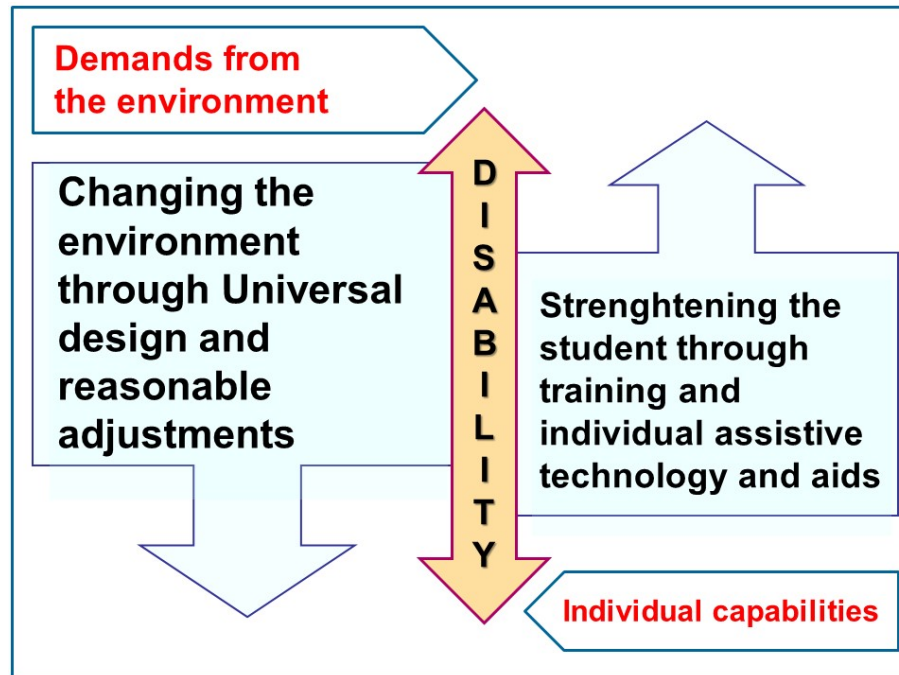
Demands from the environment

Changing the environment through Universal design and reasonable adjustments

DISABILITY

Strenghtening the student through training and individual assistive technology and aids

Individual capabilities